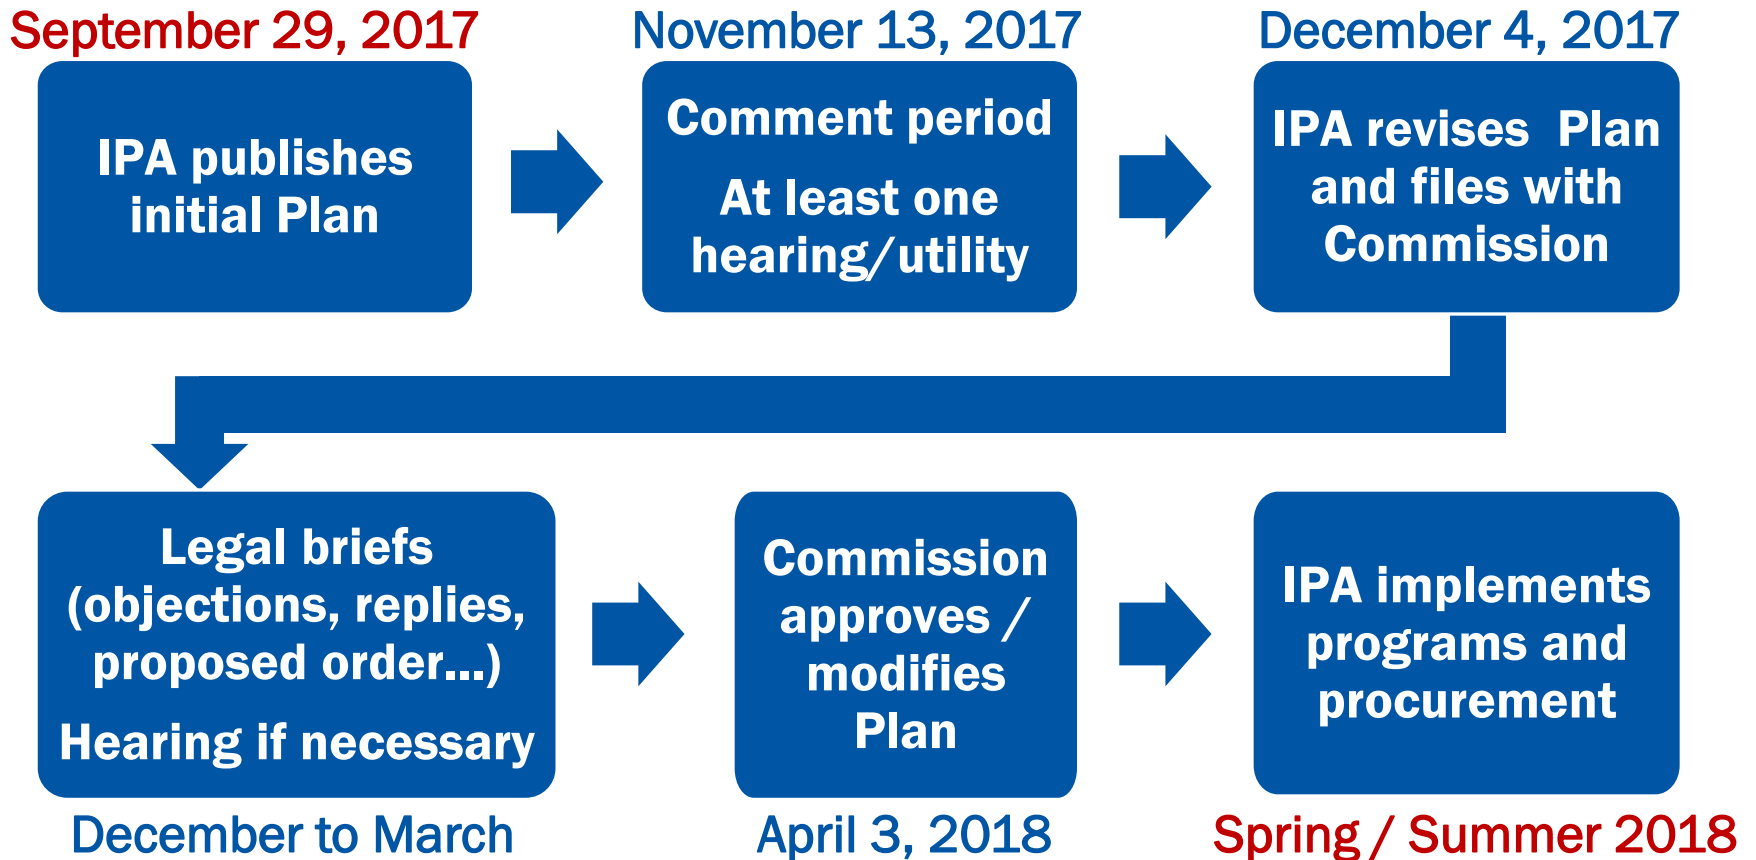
September 29, 2017

IPA publishes initial Plan

November 13, 2017

Comment period

At least one hearing/utility

December 4, 2017

IPA revises Plan and files with Commission

Legal briefs (objections, replies, proposed order…)

Hearing if necessary

December to March

Commission approves / modifies Plan

April 3, 2018

IPA implements programs and procurement

Spring / Summer 2018